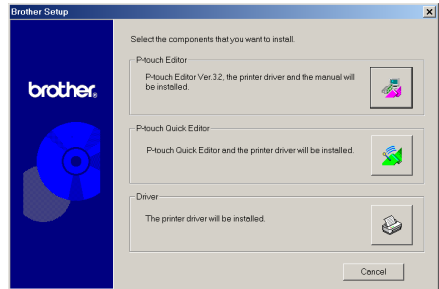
Brother Setup

×

brother.

Select the components that you want to install.

P-touch Editor

P-touch Editor Ver.3.2, the printer driver and the manual will be installed.

P-touch Quick Editor

P-touch Quick Editor and the printer driver will be installed.

Driver

The printer driver will be installed.

Cancel